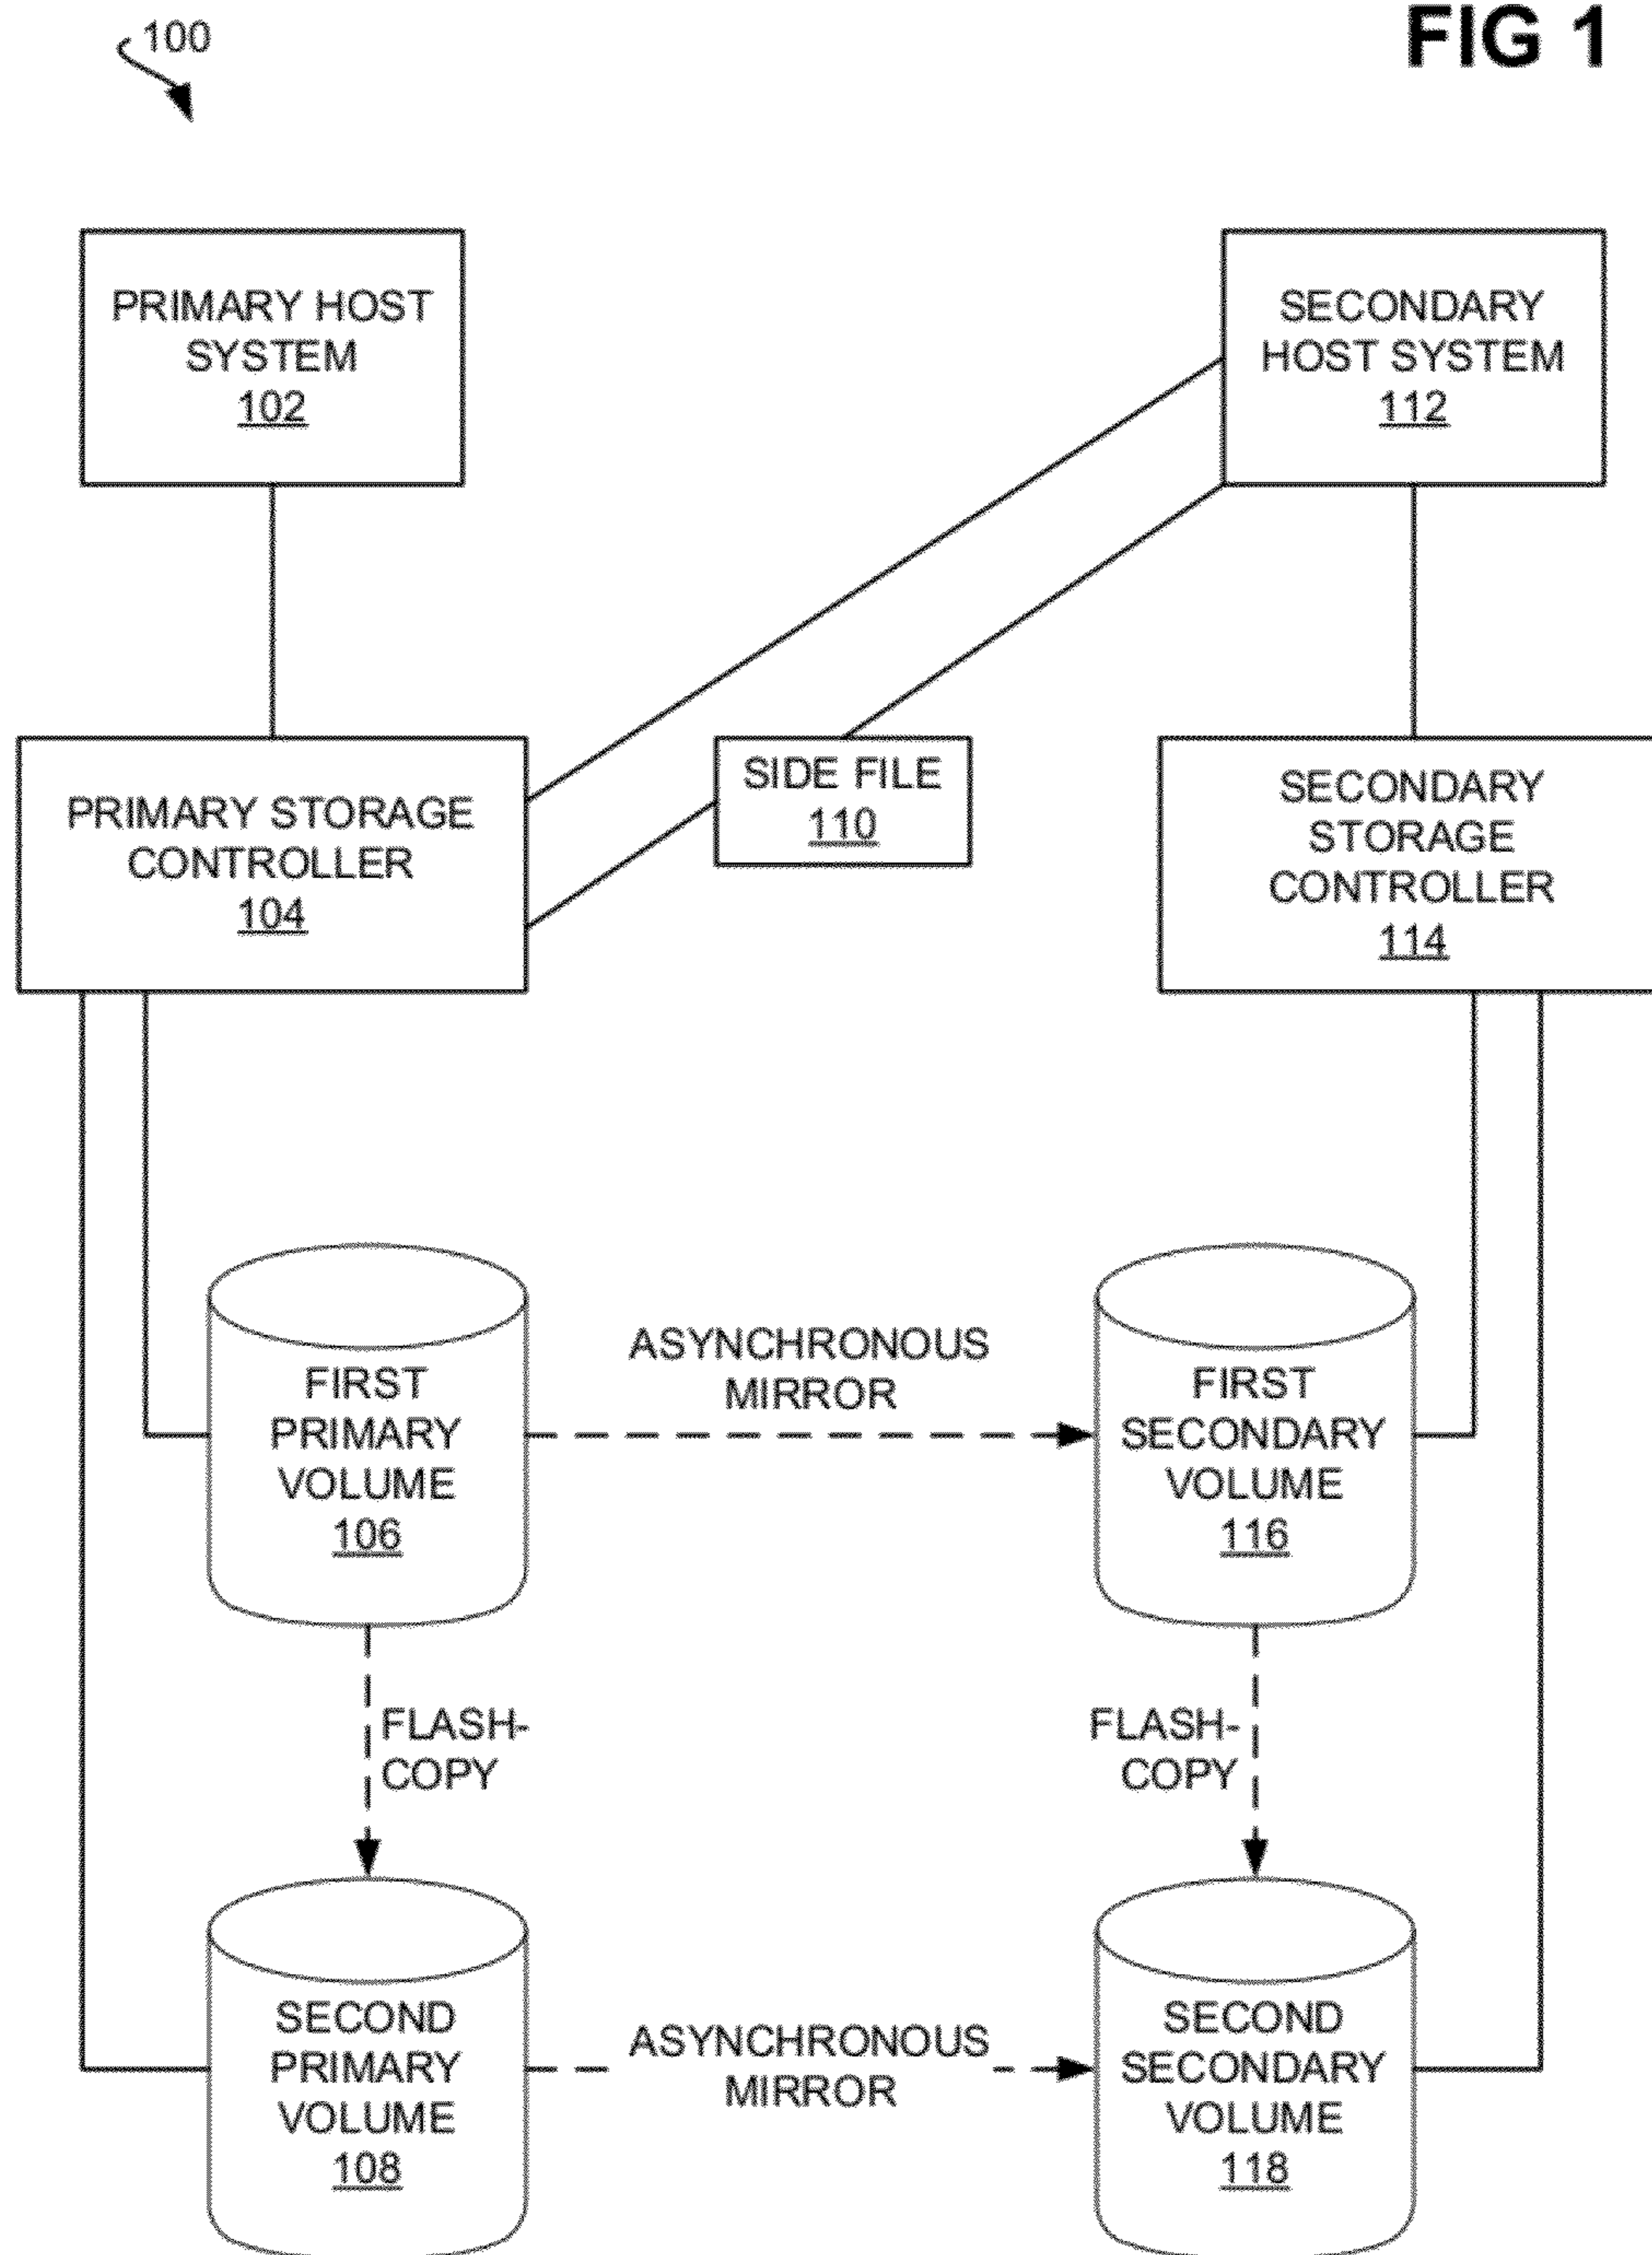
100

FIG 1

PRIMARY HOST SYSTEM 102

SECONDARY HOST SYSTEM 112

PRIMARY STORAGE CONTROLLER 104

SIDE FILE 110

SECONDARY STORAGE CONTROLLER 114

FIRST PRIMARY VOLUME 106

ASYNCHRONOUS MIRROR

FIRST SECONDARY VOLUME 116

FLASH-COPY

FLASH-COPY

SECOND PRIMARY VOLUME 108

ASYNCHRONOUS MIRROR

SECOND SECONDARY VOLUME 118